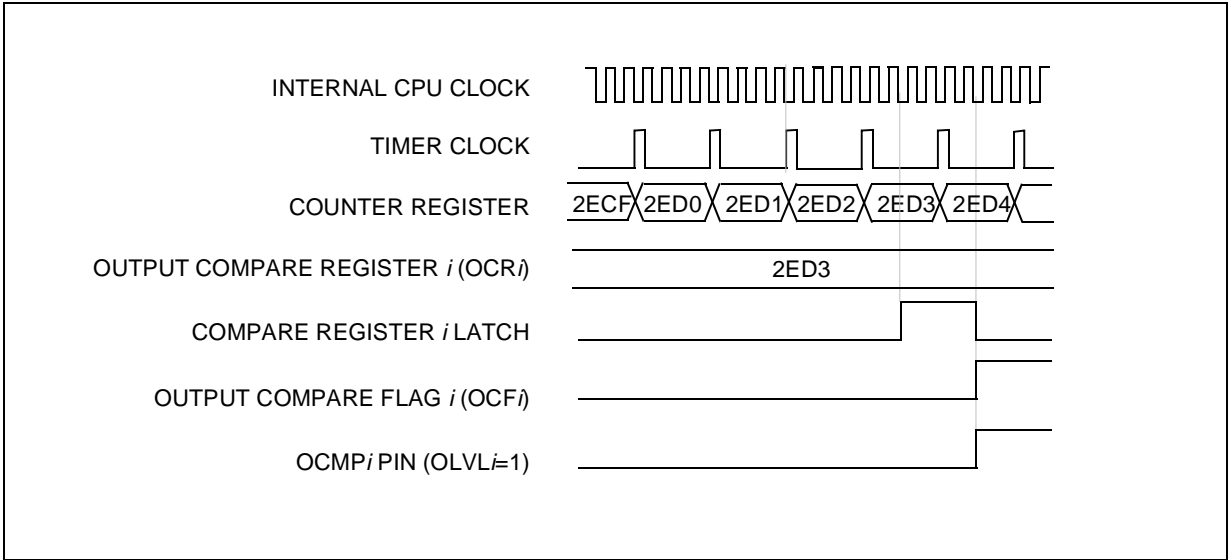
INTERNAL CPU CLOCK

TIMER CLOCK

COUNTER REGISTER

2ECF 2ED0 2ED1 2ED2 2ED3 2ED4

OUTPUT COMPARE REGISTER *i* (OCR*i*)

2ED3

COMPARE REGISTER *i* LATCH

OUTPUT COMPARE FLAG *i* (OCF*i*)

OCMP*i* PIN (OLVL*i*=1)